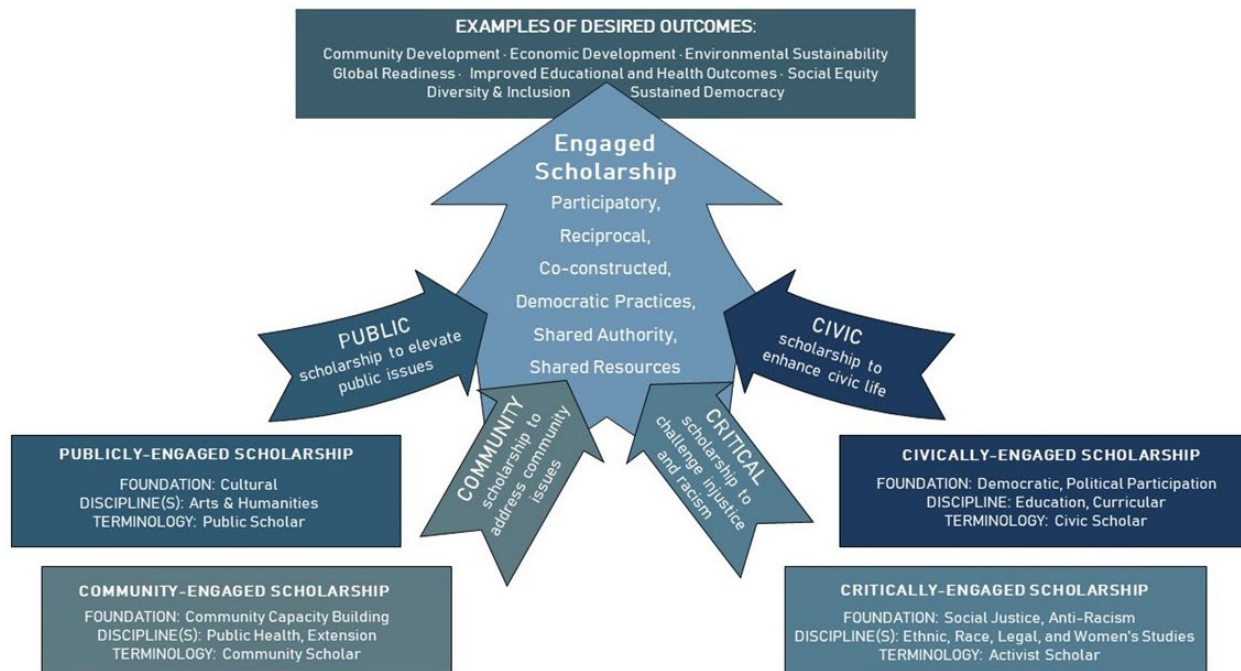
EXAMPLES OF DESIRED OUTCOMES:

Community Development · Economic Development · Environmental Sustainability
Global Readiness · Improved Educational and Health Outcomes · Social Equity
Diversity & Inclusion Sustained Democracy

Engaged Scholarship

Participatory,
Reciprocal,
Co-constructed,
Democratic Practices,
Shared Authority,
Shared Resources

PUBLIC
scholarship to elevate public issues

CIVIC
scholarship to enhance civic life

COMMUNITY
scholarship to address community issues

CRITICAL
scholarship to challenge injustice and racism

PUBLICLY-ENGAGED SCHOLARSHIP
FOUNDATION: Cultural
DISCIPLINE(S): Arts & Humanities
TERMINOLOGY: Public Scholar

CIVICALLY-ENGAGED SCHOLARSHIP
FOUNDATION: Democratic, Political Participation
DISCIPLINE: Education, Curricular
TERMINOLOGY: Civic Scholar

COMMUNITY-ENGAGED SCHOLARSHIP
FOUNDATION: Community Capacity Building
DISCIPLINE(S): Public Health, Extension
TERMINOLOGY: Community Scholar

CRITICALLY-ENGAGED SCHOLARSHIP
FOUNDATION: Social Justice, Anti-Racism
DISCIPLINE(S): Ethnic, Race, Legal, and Women's Studies
TERMINOLOGY: Activist Scholar